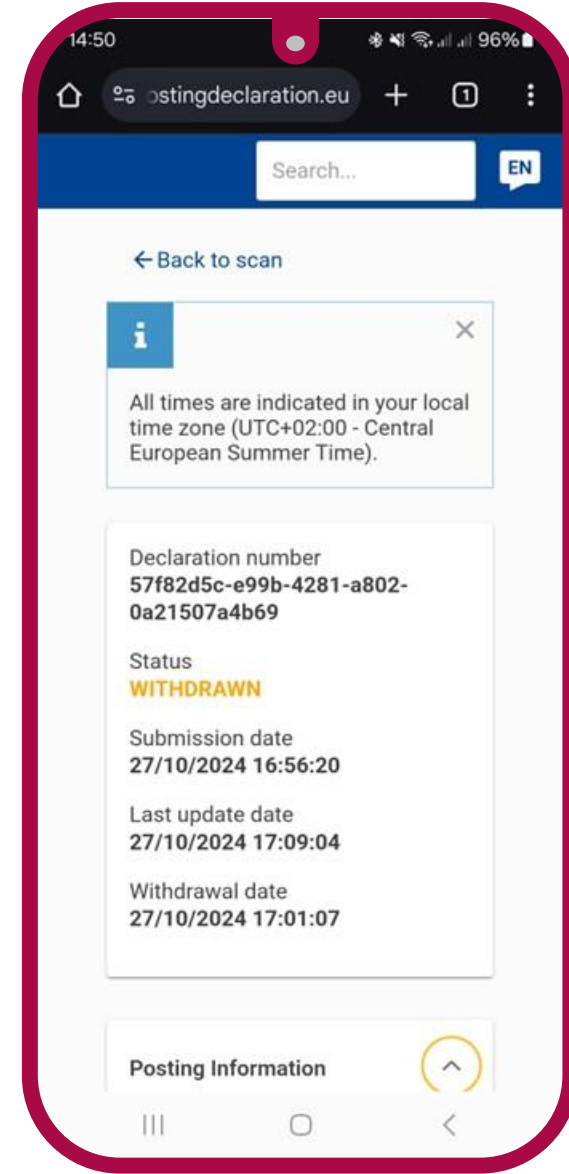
14:50

96%

ostingdeclaration.eu

1

Search...

EN

← Back to scan

i

×

All times are indicated in your local time zone (UTC+02:00 - Central European Summer Time).

Declaration number
57f82d5c-e99b-4281-a802-0a21507a4b69

Status
WITHDRAWN

Submission date
27/10/2024 16:56:20

Last update date
27/10/2024 17:09:04

Withdrawal date
27/10/2024 17:01:07

Posting Information